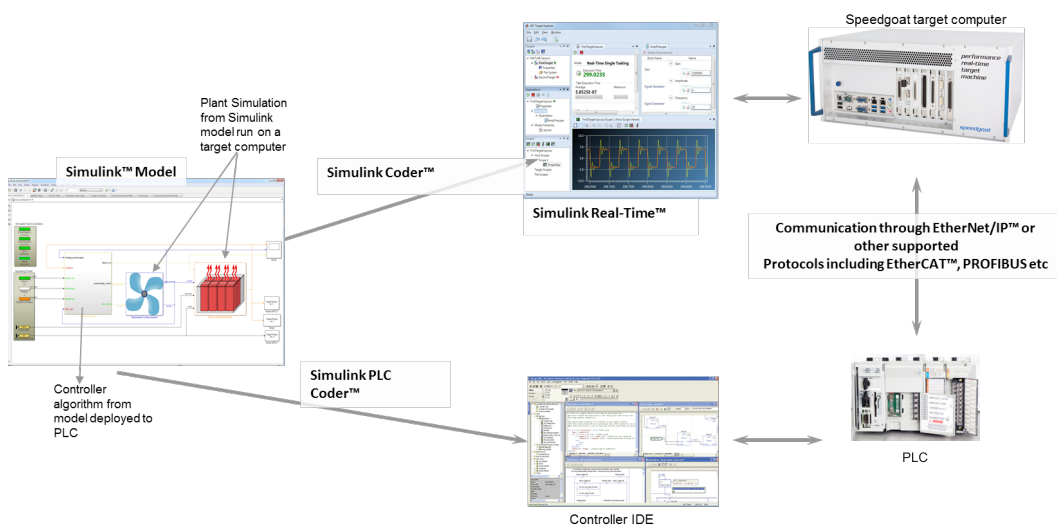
Speedgoat target computer

performance real-time target machine

speedgoat

Plant Simulation from Simulink model run on a target computer

Simulink™ Model

Simulink Coder™

Real-Time Single Tasking

299.0235

5.8525E-07

Simulink Real-Time™

Communication through EtherNet/IP™ or other supported Protocols including EtherCAT™, PROFIBUS etc

Controller algorithm from model deployed to PLC

Simulink PLC Coder™

PLC

Controller IDE